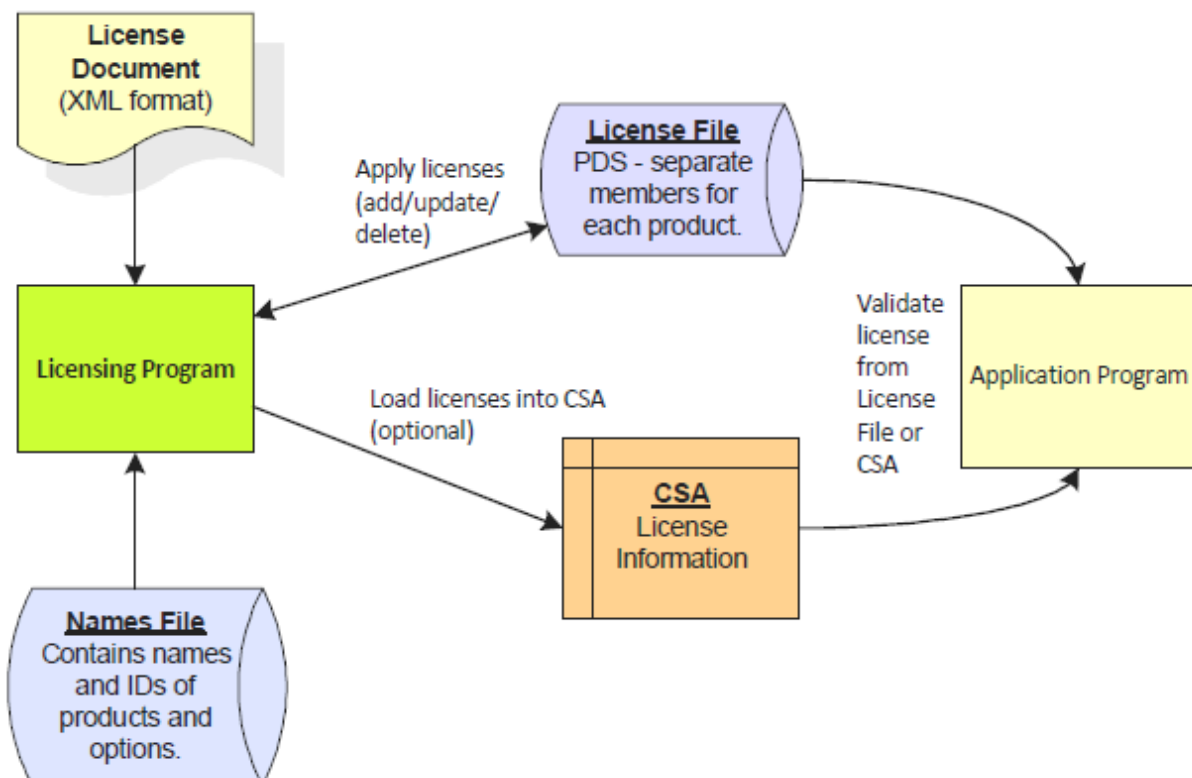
License Document (XML format)

License File
PDS - separate members for each product.

Apply licenses (add/update/ delete)

Licensing Program

Validate license from License File or CSA

Application Program

Load licenses into CSA (optional)

CSA
License Information

Names File
Contains names and IDs of products and options.